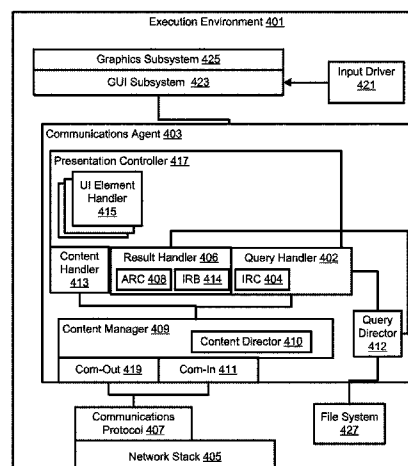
Execution Environment 401

Graphics Subsystem 425

GUI Subsystem 423

Input Driver 421

Communications Agent 403

Presentation Controller 417

UI Element Handler 415

Content Handler 413

Result Handler 406

ARC 408

IRB 414

Query Handler 402

IRC 404

Content Manager 409

Content Director 410

Query Director 412

Com-Out 419

Com-In 411

Communications Protocol 407

File System 427

Network Stack 405